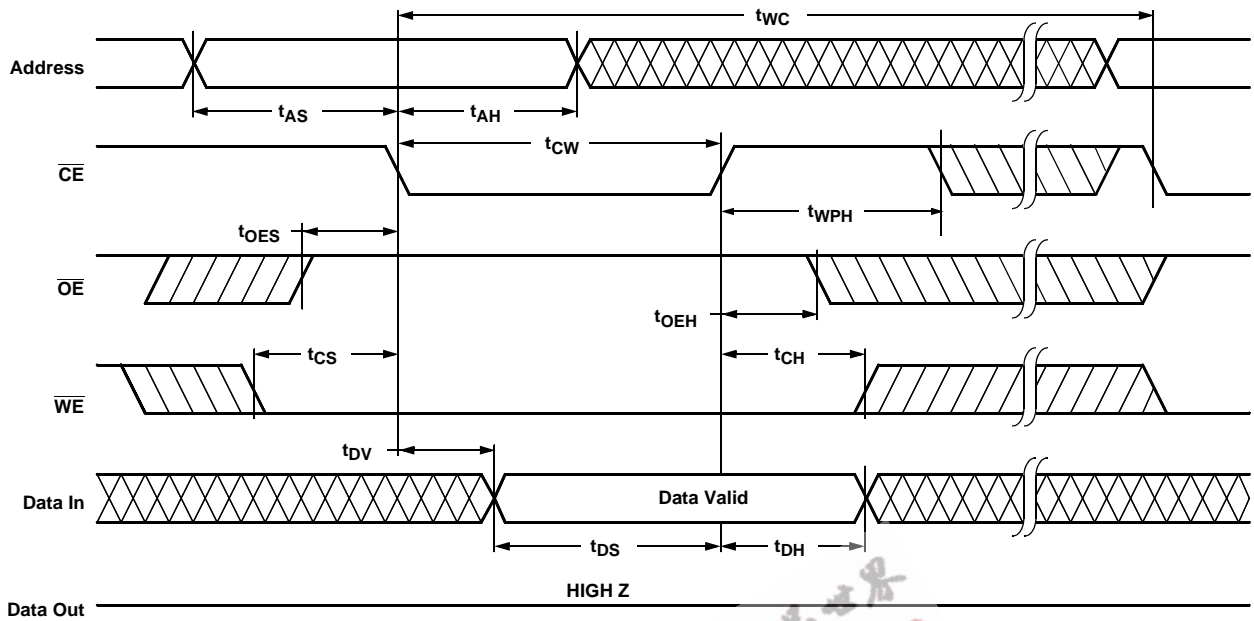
$t_{WC}$

Address

$t_{AS}$

$t_{AH}$

$\overline{CE}$

$t_{CW}$

$t_{WPH}$

$t_{OES}$

$\overline{OE}$

$t_{OEH}$

$t_{CS}$

$t_{CH}$

$\overline{WE}$

$t_{DV}$

Data In

Data Valid

$t_{DS}$

$t_{DH}$

HIGH Z

Data Out